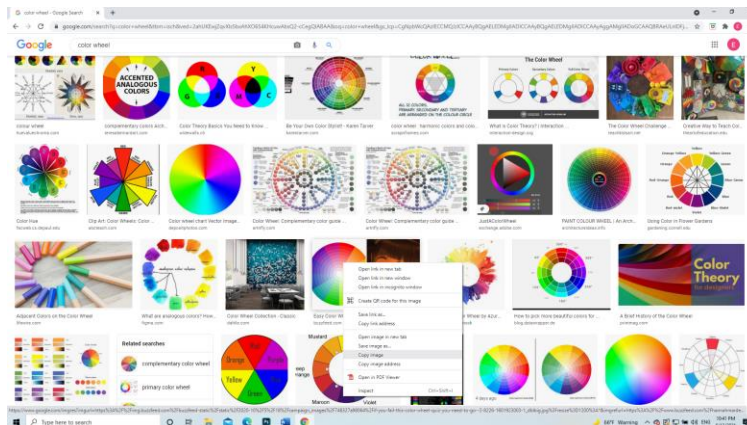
color wheel - Google Search

google.com/search?q=color+wheel

Google

color wheel

ACCENTED ANALOGOUS COLORS

colour wheel

complementary colors acc...

Color Theory Basics You Need to Know ...

Be Your Own Color Stylist! - Karen Turner

color wheel - harmonic colors and colou...

What is Color Theory? | Interactive...

The Color Wheel

The Color Wheel Challenge ...

Creative Way to Teach Col...

Color Hue

Clip Art: Color Wheels: Color ...

Color wheel chart Vector image...

Color Wheel: Complementary color guide ...

Color Wheel: Complementary color guide ...

JustAColorWheel

PAINT COLOUR WHEEL | An Arch...

Using Color in Flower Gardens

Adjacent Colors on the Color Wheel

What are analogous colors? How...

Color Wheel Collection - Classic

Easy Color W...

Open link in new tab

Open link in new window

Open link in incognito window

Create QR code for this image

Save link as...

Copy link address

Open image in new tab

Save image as...

Copy image

Copy image address

Open in PDF Viewer

Inspect Ctrl+Shift+I

...Wheel by Azur...

How to pick more beautiful colors for ...

Color Theory for designers

A Brief History of the Color Wheel

Related searches

complementary color wheel

primary color wheel

Orange

Red

Yellow

Green

Mustard

Maroon

Violet

Type here to search

Warning